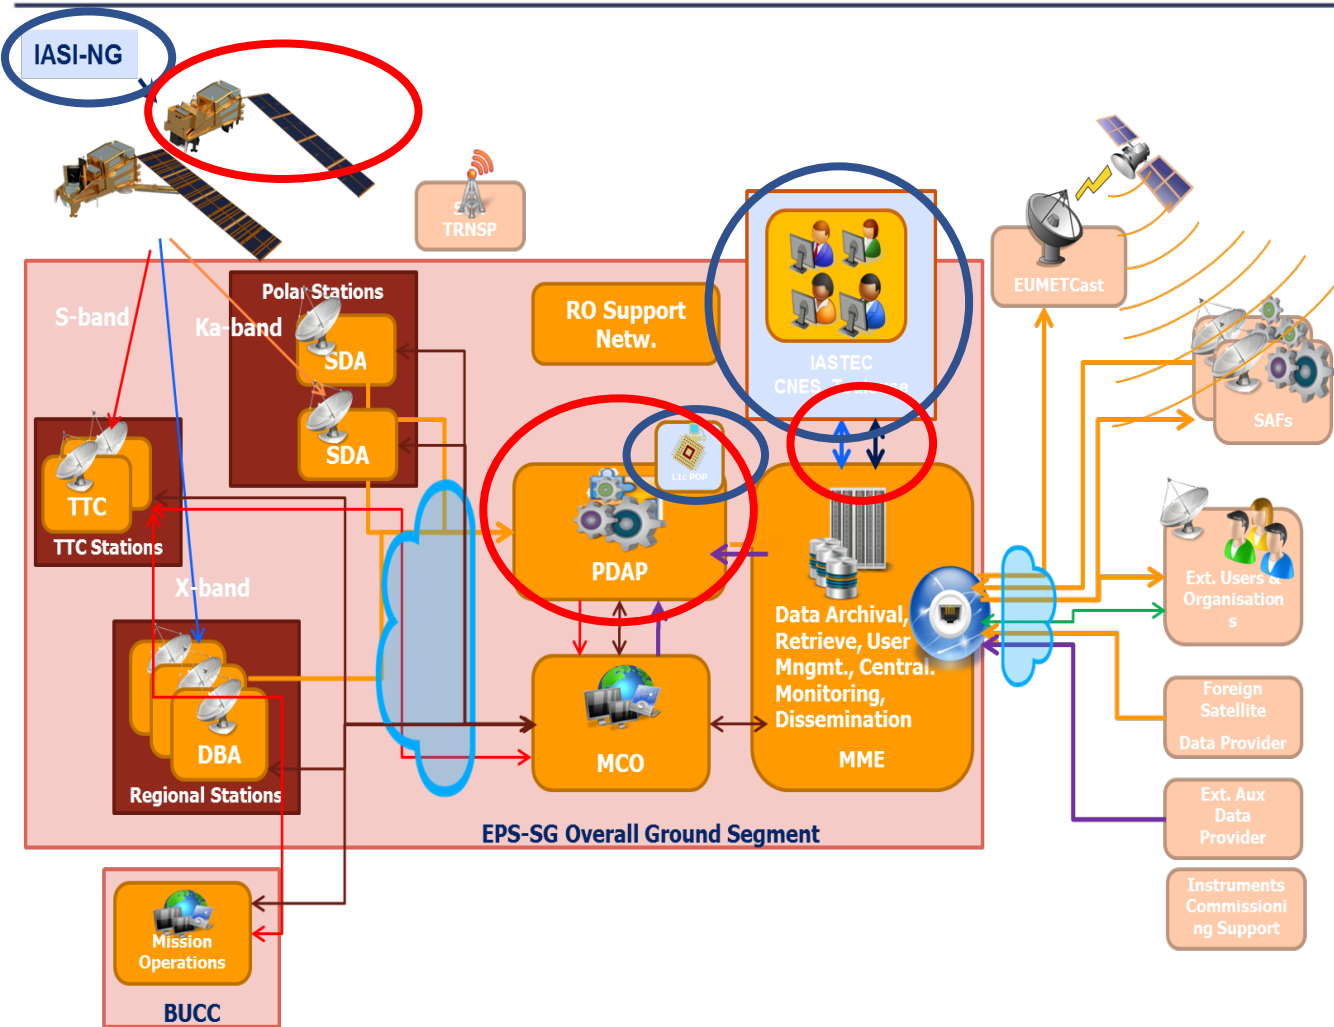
IASI-NG

TRNSP

S-band

Ka-band

Polar Stations

SDA

SDA

RO Support Netw.

IASTEC
CNES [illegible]

EUMETCast

SAFs

TTC

TTC Stations

X-band

DBA

Regional Stations

LtcPOP

PDAP

MCO

Data Archival, Retrieve, User Mngmt., Central. Monitoring, Dissemination

MME

Ext. Users & Organisation s

Foreign Satellite Data Provider

Ext. Aux Data Provider

Instruments Commissioning Support

EPS-SG Overall Ground Segment

Mission Operations

BUCC